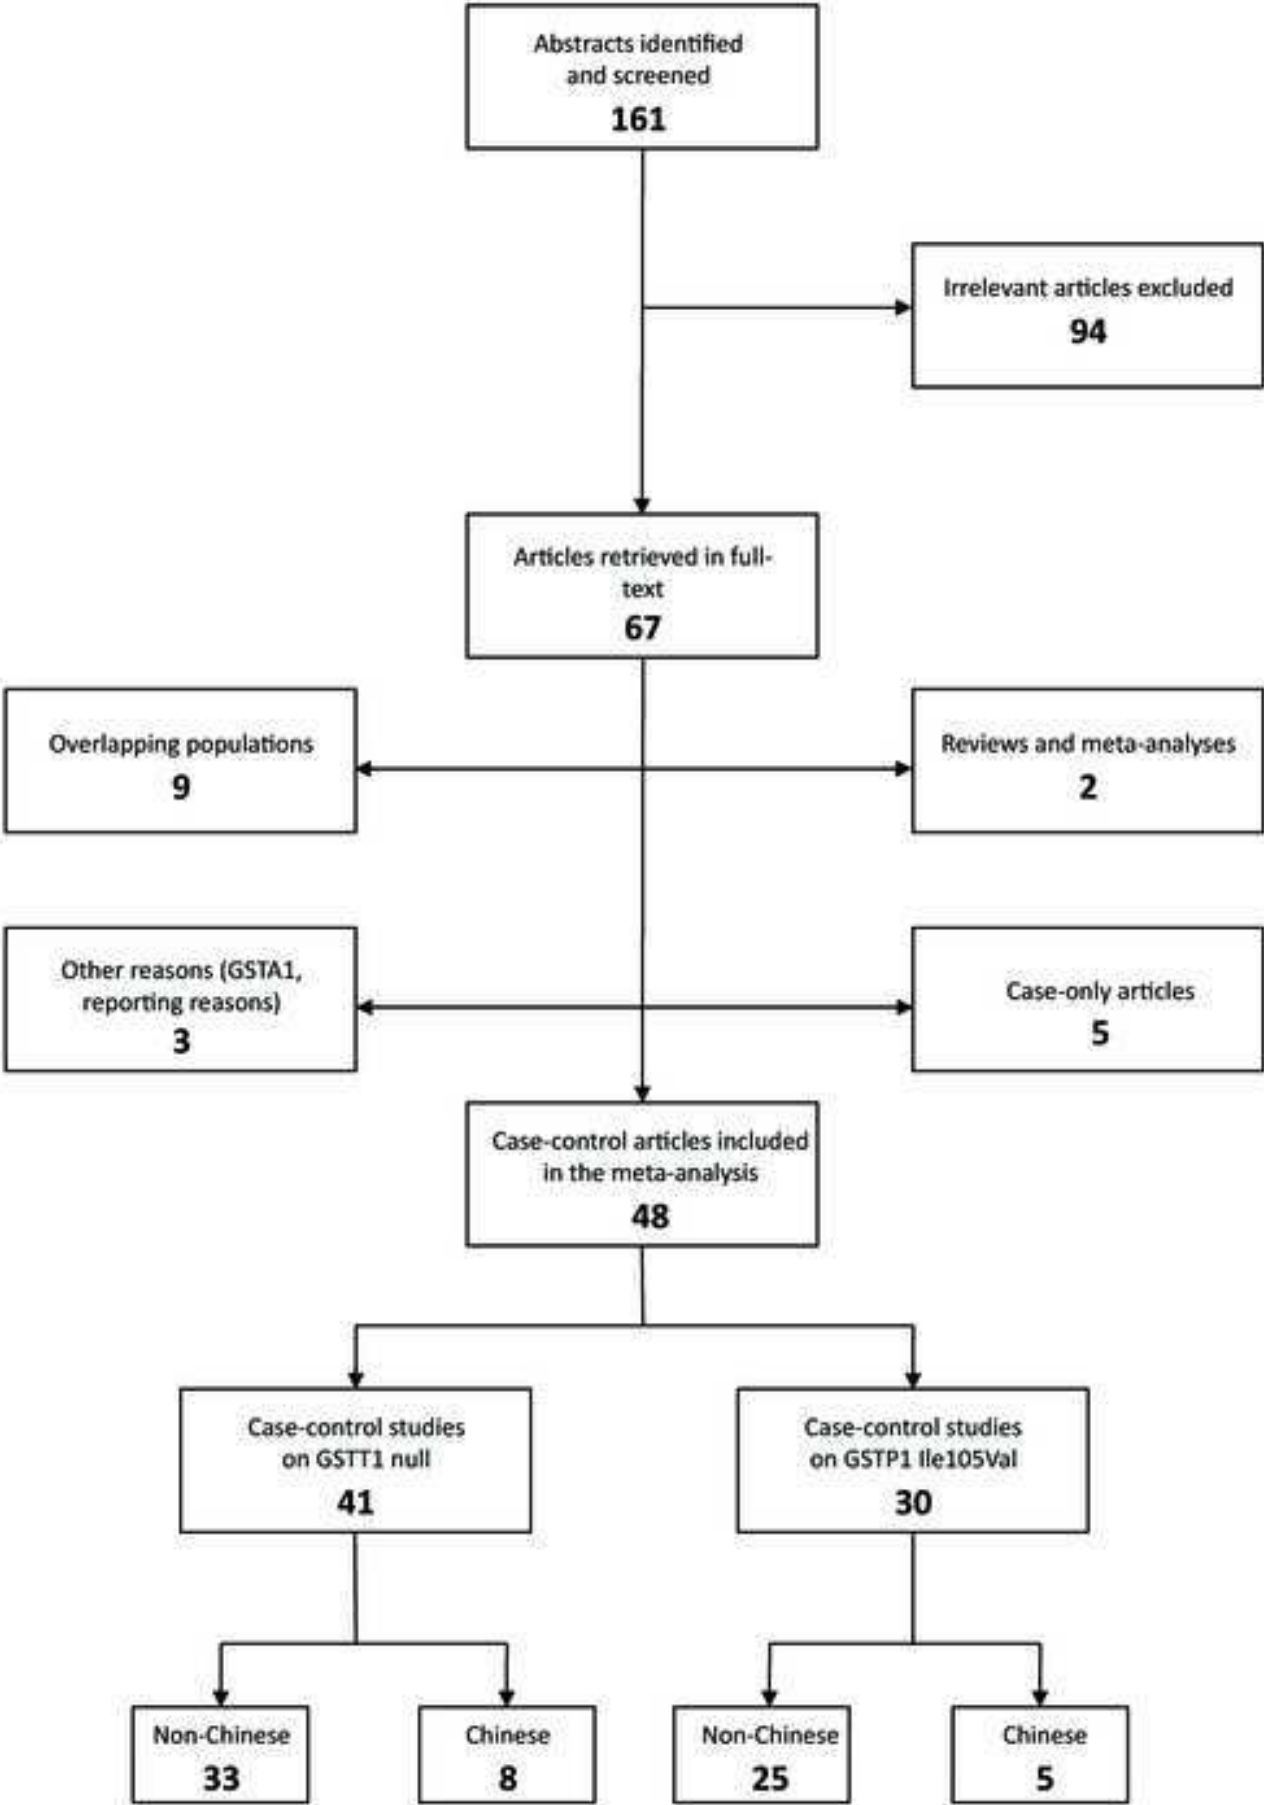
Abstracts identified and screened
161

Irrelevant articles excluded
94

Articles retrieved in full-text
67

Overlapping populations
9

Reviews and meta-analyses
2

Other reasons (GSTA1, reporting reasons)
3

Case-only articles
5

Case-control articles included in the meta-analysis
48

Case-control studies on GSTT1 null
41

Case-control studies on GSTP1 Ile105Val
30

Non-Chinese
33

Chinese
8

Non-Chinese
25

Chinese
5